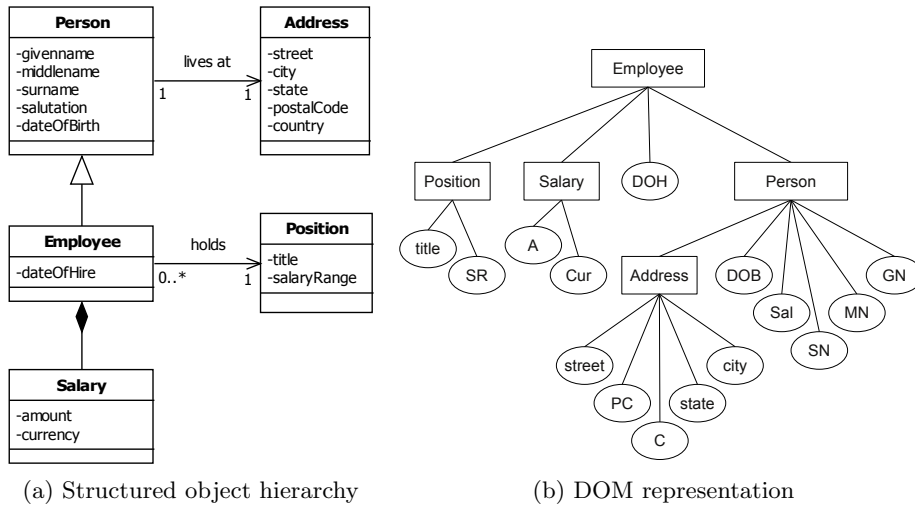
Person
-givenname
-middlename
-surname
-salutation
-dateOfBirth

lives at
1
1

Address
-street
-city
-state
-postalCode
-country

Employee
-dateOfHire

holds
0..*
1

Position
-title
-salaryRange

Salary
-amount
-currency

(a) Structured object hierarchy

Employee
Position
Salary
DOH
Person
title
SR
A
Cur
Address
DOB
GN
Sal
MN
SN
street
city
PC
state
C

(b) DOM representation